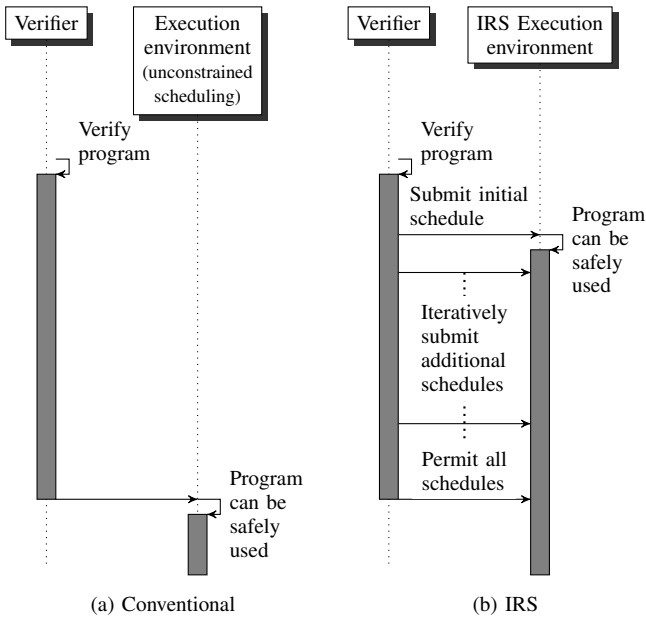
Verifier

Execution environment (unconstrained scheduling)

Verify program

Program can be safely used

(a) Conventional

Verifier

IRS Execution environment

Verify program

Submit initial schedule

Program can be safely used

Iteratively submit additional schedules

Permit all schedules

(b) IRS